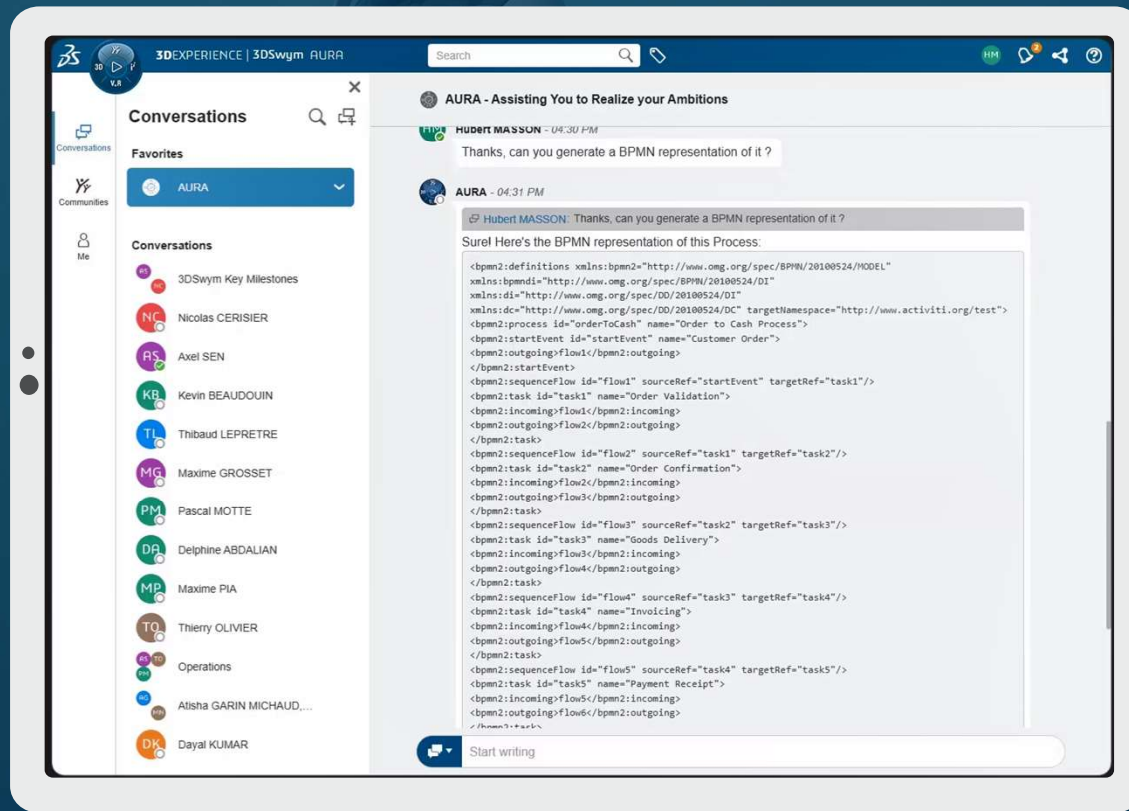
3DEXPERIENCE | 3DSwym AURA

Search

HM

Conversations

Communities

Me

Conversations

Favorites

AURA

Conversations

3DSwym Key Milestones

NC Nicolas CERISIER

AS Axel SEN

KB Kevin BEAUDOUIN

TL Thibaud LEPRETRE

MG Maxime GROSSET

PM Pascal MOTTE

DA Delphine ABDALIAN

MP Maxime PIA

TO Thierry OLIVIER

Operations

Atisha GARIN MICHAUD,...

DK Dayal KUMAR

AURA - Assisting You to Realize your Ambitions

Hubert MASSON - 04:30 PM

Thanks, can you generate a BPMN representation of it ?

AURA - 04:31 PM

Hubert MASSON: Thanks, can you generate a BPMN representation of it ?

Sure! Here's the BPMN representation of this Process:

<bpmn2:definitions xmlns:bpmn2="http://www.omg.org/spec/BPMN/20100524/MODEL" xmlns:bpmndi="http://www.omg.org/spec/BPMN/20100524/DI" xmlns:di="http://www.omg.org/spec/DD/20100524/DI" xmlns:dc="http://www.omg.org/spec/DD/20100524/DC" targetNamespace="http://www.activiti.org/test">
<bpmn2:process id="orderToCash" name="Order to Cash Process">
<bpmn2:startEvent id="startEvent" name="Customer Order">
<bpmn2:outgoing>flow1</bpmn2:outgoing>
</bpmn2:startEvent>
<bpmn2:sequenceFlow id="flow1" sourceRef="startEvent" targetRef="task1"/>
<bpmn2:task id="task1" name="Order Validation">
<bpmn2:incoming>flow1</bpmn2:incoming>
<bpmn2:outgoing>flow2</bpmn2:outgoing>
</bpmn2:task>
<bpmn2:sequenceFlow id="flow2" sourceRef="task1" targetRef="task2"/>
<bpmn2:task id="task2" name="Order Confirmation">
<bpmn2:incoming>flow2</bpmn2:incoming>
<bpmn2:outgoing>flow3</bpmn2:outgoing>
</bpmn2:task>
<bpmn2:sequenceFlow id="flow3" sourceRef="task2" targetRef="task3"/>
<bpmn2:task id="task3" name="Goods Delivery">
<bpmn2:incoming>flow3</bpmn2:incoming>
<bpmn2:outgoing>flow4</bpmn2:outgoing>
</bpmn2:task>
<bpmn2:sequenceFlow id="flow4" sourceRef="task3" targetRef="task4"/>
<bpmn2:task id="task4" name="Invoicing">
<bpmn2:incoming>flow4</bpmn2:incoming>
<bpmn2:outgoing>flow5</bpmn2:outgoing>
</bpmn2:task>
<bpmn2:sequenceFlow id="flow5" sourceRef="task4" targetRef="task5"/>
<bpmn2:task id="task5" name="Payment Receipt">
<bpmn2:incoming>flow5</bpmn2:incoming>
<bpmn2:outgoing>flow6</bpmn2:outgoing>
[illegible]

Start writing